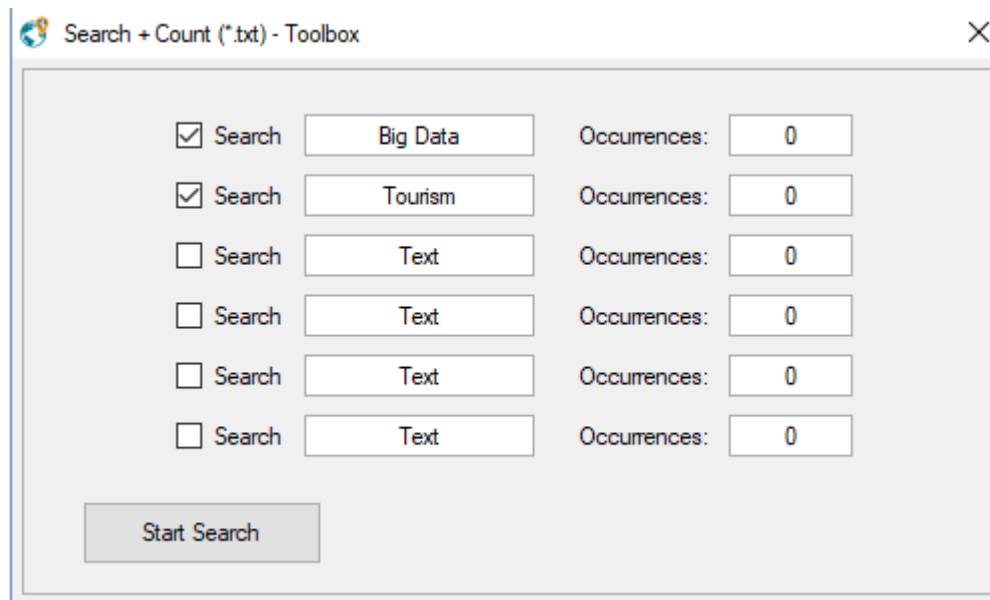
Search + Count (*.txt) - Toolbox

☑ Search Big Data Occurrences: 0
☑ Search Tourism Occurrences: 0
☐ Search Text Occurrences: 0
☐ Search Text Occurrences: 0
☐ Search Text Occurrences: 0
☐ Search Text Occurrences: 0

Start Search